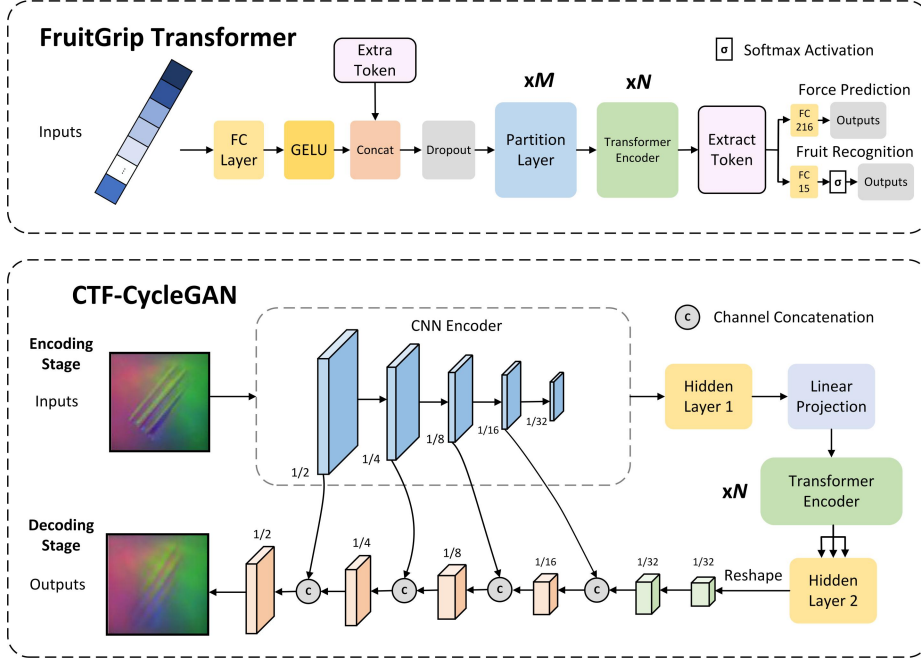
FruitGrip Transformer

σ Softmax Activation

Inputs

⋮

FC Layer

GELU

Extra Token

Concat

Dropout

x$M$

Partition Layer

x$N$

Transformer Encoder

Extract Token

Force Prediction

FC 216

Outputs

Fruit Recognition

FC 15

σ

Outputs

CTF-CycleGAN

CNN Encoder

C Channel Concatenation

Encoding Stage

Inputs

1/2

1/4

1/8

1/16

1/32

Hidden Layer 1

Linear Projection

x$N$

Transformer Encoder

Decoding Stage

Outputs

1/2

C

1/4

C

1/8

C

1/16

C

1/32

1/32

Reshape

Hidden Layer 2